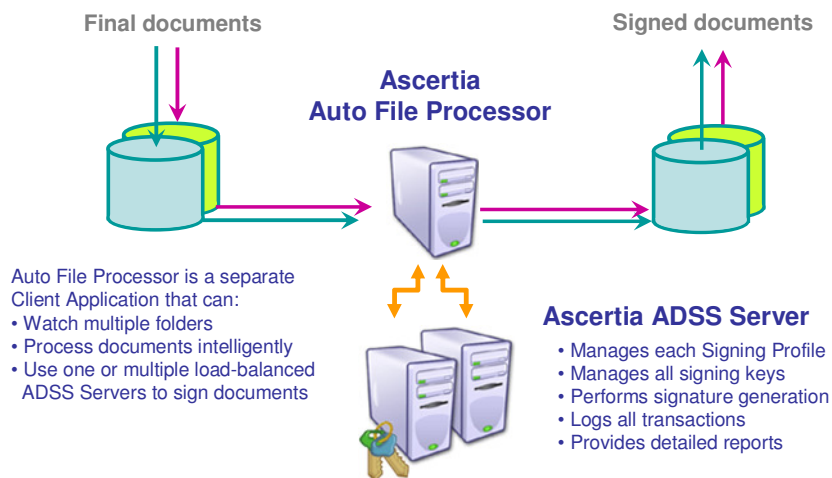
Final documents

Signed documents

Ascertia
Auto File Processor

Auto File Processor is a separate Client Application that can:
• Watch multiple folders
• Process documents intelligently
• Use one or multiple load-balanced ADSS Servers to sign documents

Ascertia ADSS Server

• Manages each Signing Profile
• Manages all signing keys
• Performs signature generation
• Logs all transactions
• Provides detailed reports